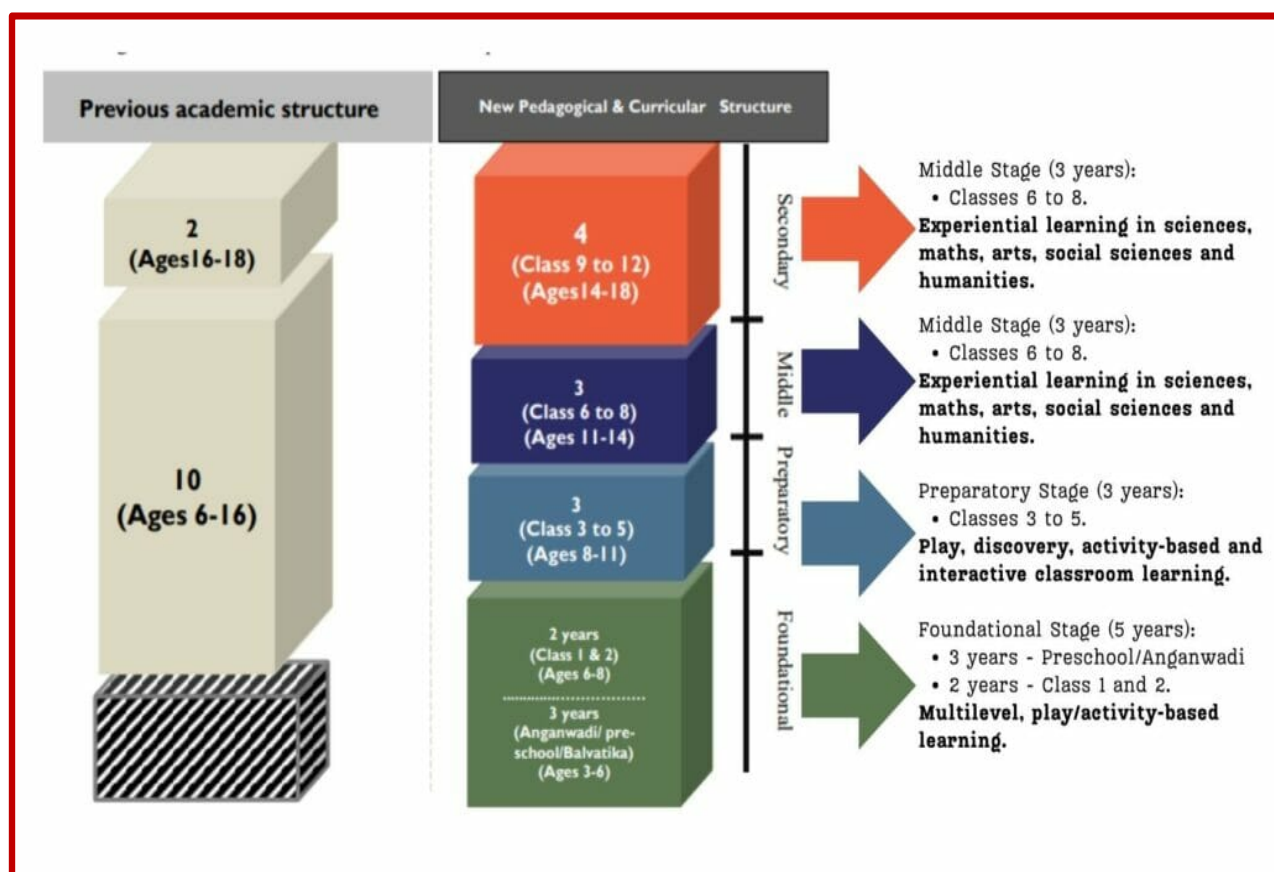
Previous academic structure

New Pedagogical & Curricular Structure

2
(Ages16-18)

10
(Ages 6-16)

4
(Class 9 to 12)
(Ages14-18)

3
(Class 6 to 8)
(Ages 11-14)

3
(Class 3 to 5)
(Ages 8-11)

2 years
(Class 1 & 2)
(Ages 6-8)

3 years
(Anganwadi/ preschool/Balvatika)
(Ages 3-6)

Secondary

Middle

Preparatory

Foundational

Middle Stage (3 years):
• Classes 6 to 8.
Experiential learning in sciences, maths, arts, social sciences and humanities.

Middle Stage (3 years):
• Classes 6 to 8.
Experiential learning in sciences, maths, arts, social sciences and humanities.

Preparatory Stage (3 years):
• Classes 3 to 5.
Play, discovery, activity-based and interactive classroom learning.

Foundational Stage (5 years):
• 3 years - Preschool/Anganwadi
• 2 years - Class 1 and 2.
Multilevel, play/activity-based learning.